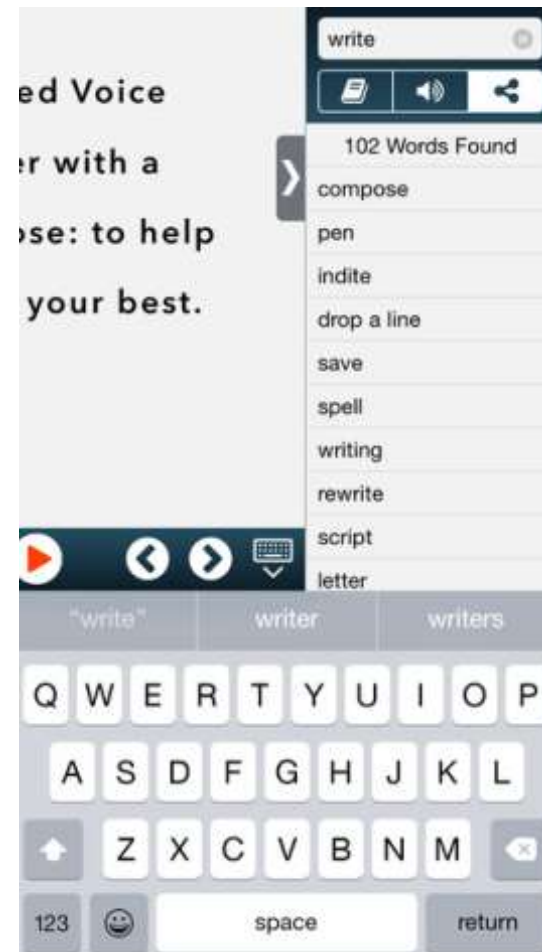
ed Voice
er with a
ose: to help
your best.

write

102 Words Found
compose
pen
indite
drop a line
save
spell
writing
rewrite
script
letter

"write"
writer
writers

Q W E R T Y U I O P
A S D F G H J K L
Z X C V B N M
123
space
return